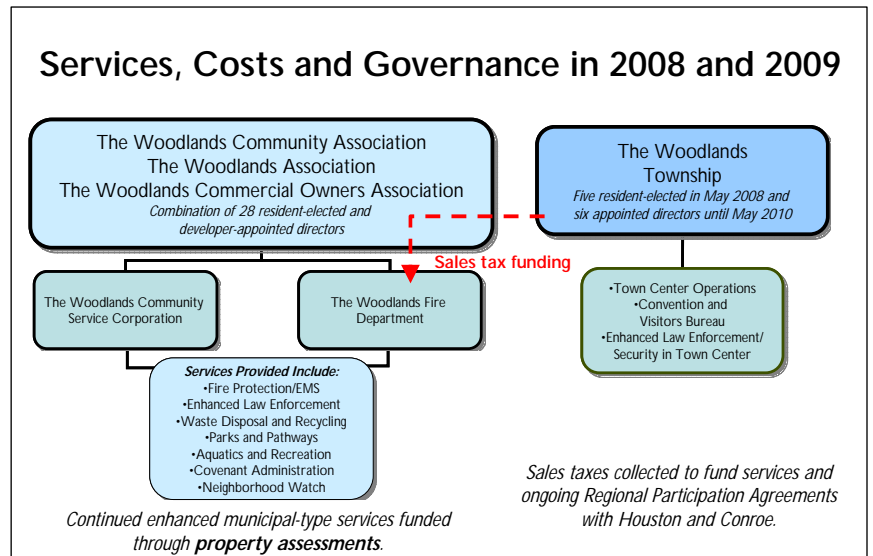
Services, Costs and Governance in 2008 and 2009

The Woodlands Community Association
The Woodlands Association
The Woodlands Commercial Owners Association
Combination of 28 resident-elected and developer-appointed directors

The Woodlands Township
Five resident-elected in May 2008 and six appointed directors until May 2010

Sales tax funding

The Woodlands Community Service Corporation

The Woodlands Fire Department

•Town Center Operations
•Convention and Visitors Bureau
•Enhanced Law Enforcement/ Security in Town Center

Services Provided Include:
•Fire Protection/EMS
•Enhanced Law Enforcement
•Waste Disposal and Recycling
•Parks and Pathways
•Aquatics and Recreation
•Covenant Administration
•Neighborhood Watch

Continued enhanced municipal-type services funded through **property assessments**.

Sales taxes collected to fund services and ongoing Regional Participation Agreements with Houston and Conroe.